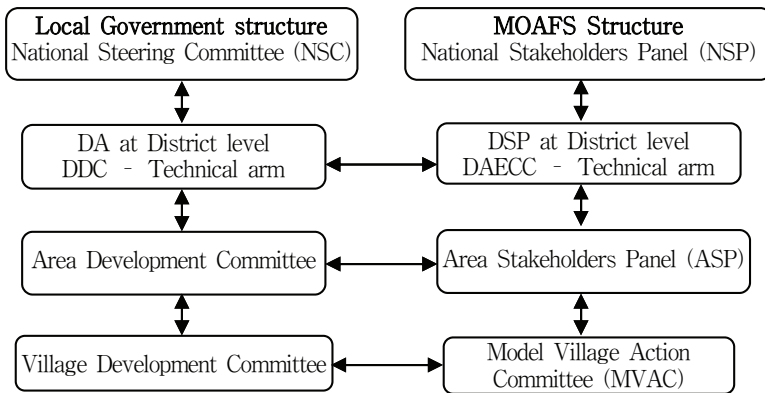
Local Government structure
National Steering Committee (NSC)

DA at District level
DDC - Technical arm

Area Development Committee

Village Development Committee

MOAFS Structure
National Stakeholders Panel (NSP)

DSP at District level
DAECC - Technical arm

Area Stakeholders Panel (ASP)

Model Village Action Committee (MVAC)